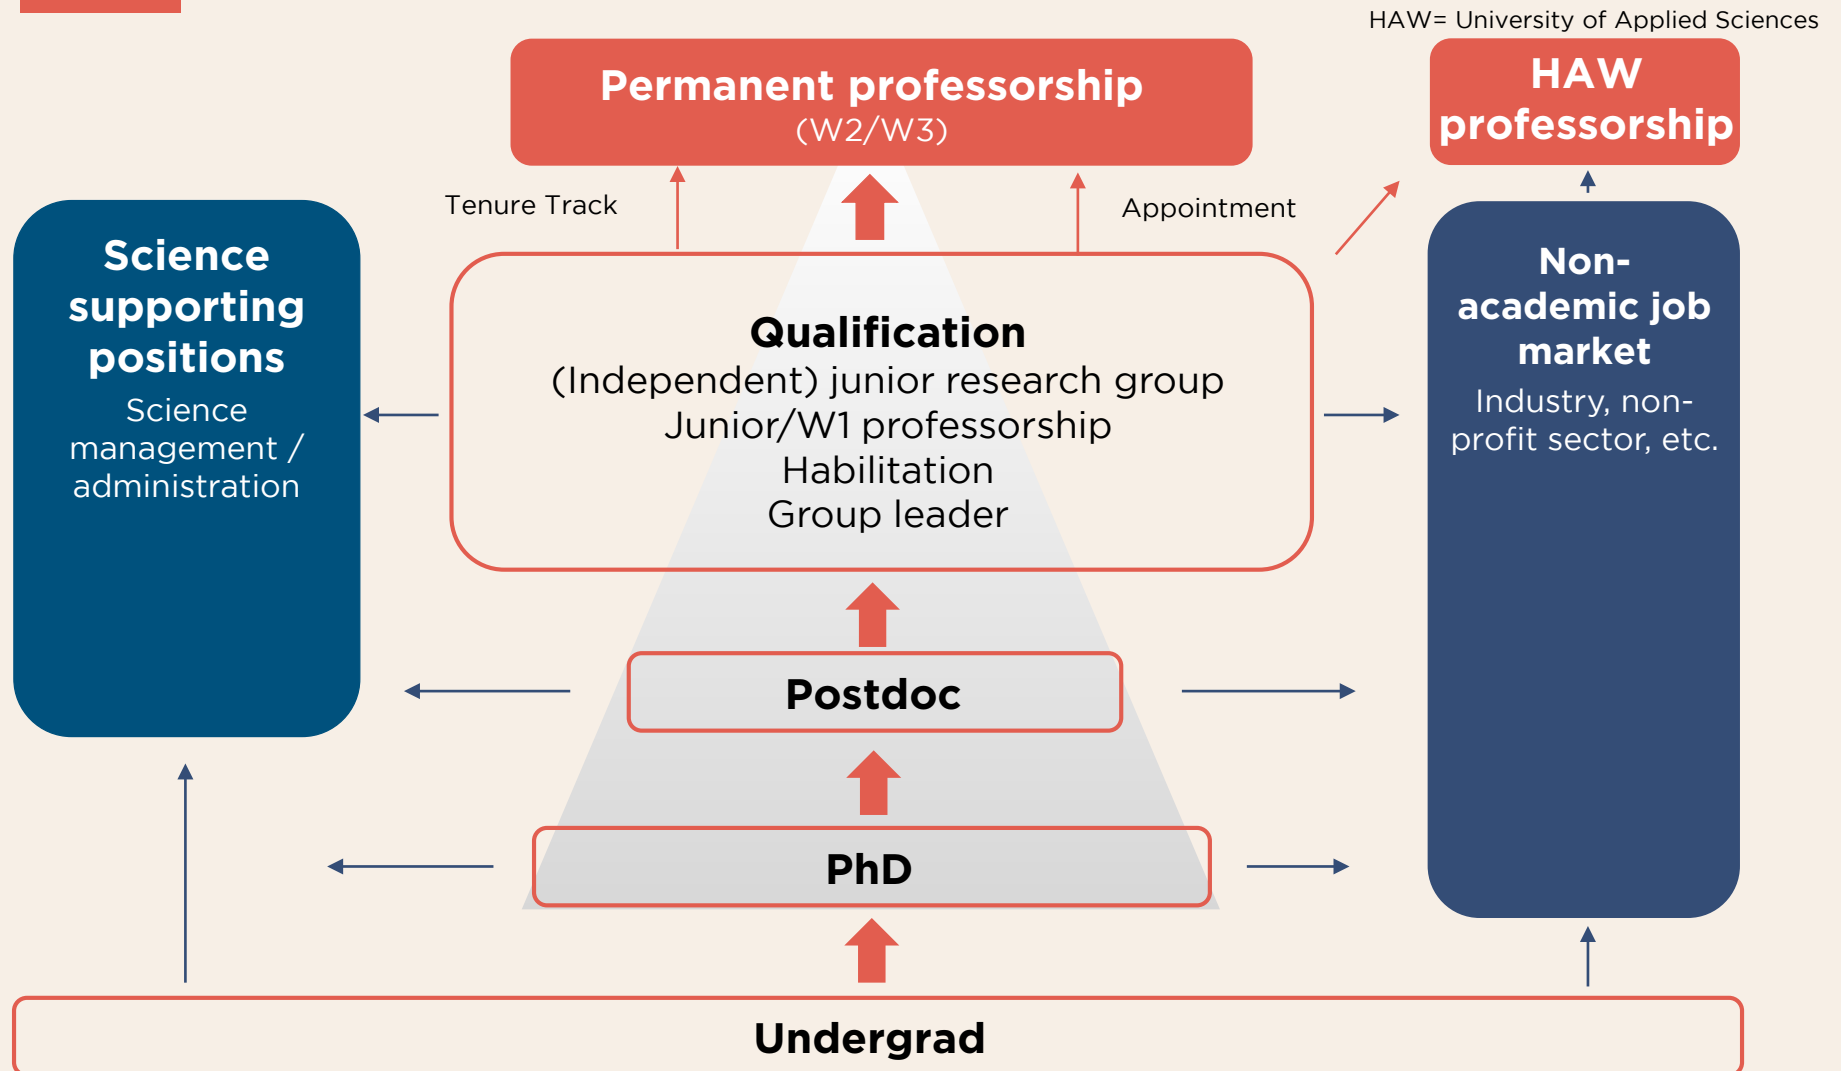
HAW= University of Applied Sciences

Permanent professorship
(W2/W3)

HAW professorship

Tenure Track

Appointment

Science supporting positions
Science management / administration

Qualification
(Independent) junior research group
Junior/W1 professorship
Habilitation
Group leader

Non-academic job market
Industry, non-profit sector, etc.

Postdoc

PhD

Undergrad